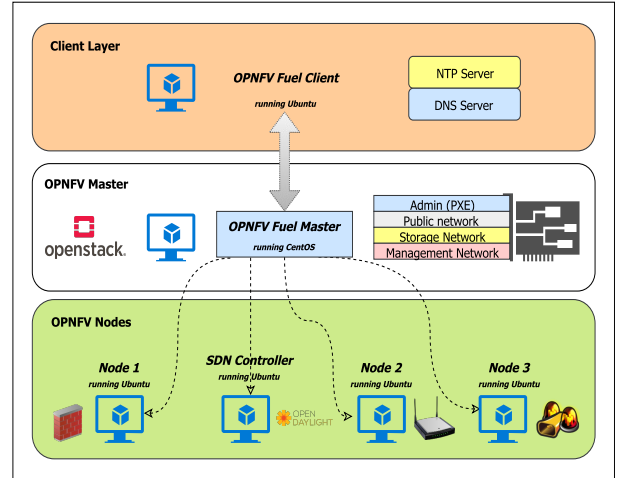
Client Layer

OPNFV Fuel Client

running Ubuntu

NTP Server

DNS Server

OPNFV Master

openstack.

OPNFV Fuel Master

running CentOS

Admin (PXE)

Public network

Storage Network

Management Network

OPNFV Nodes

Node 1

running Ubuntu

SDN Controller

running Ubuntu

OPEN DAYLIGHT

Node 2

running Ubuntu

Node 3

running Ubuntu